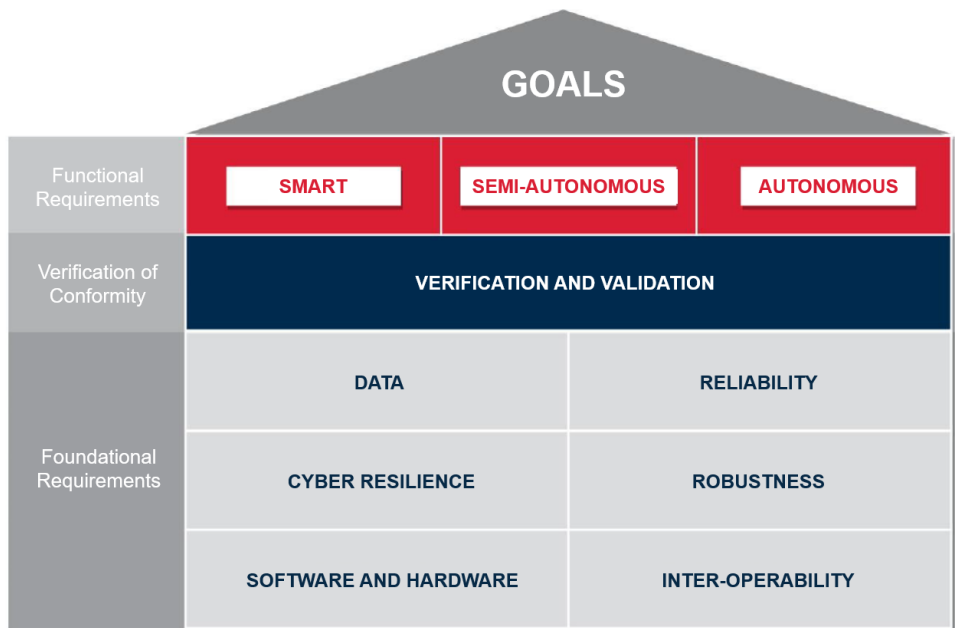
GOALS

Functional Requirements

SMART

SEMI-AUTONOMOUS

AUTONOMOUS

Verification of Conformity

VERIFICATION AND VALIDATION

Foundational Requirements

DATA

RELIABILITY

CYBER RESILIENCE

ROBUSTNESS

SOFTWARE AND HARDWARE

INTER-OPERABILITY